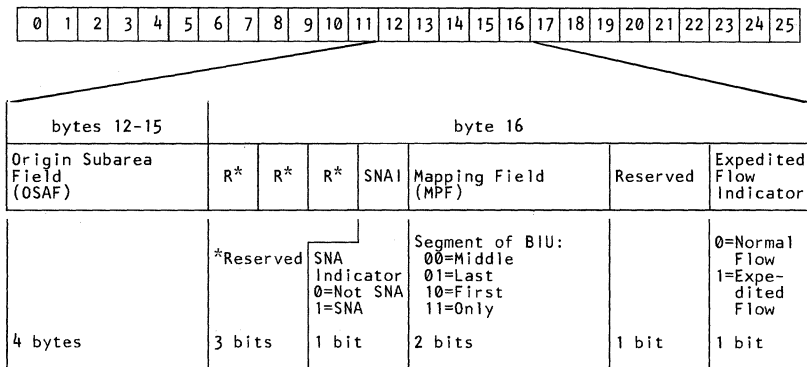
| 0 | 1 | 2 | 3 | 4 | 5 | 6 | 7 | 8 | 9 | 10 | 11 | 12 | 13 | 14 | 15 | 16 | 17 | 18 | 19 | 20 | 21 | 22 | 23 | 24 | 25 |
|---|---|---|---|---|---|---|---|---|---|---|---|---|---|---|---|---|---|---|---|---|---|---|---|---|---|

| bytes 12-15 | byte 16 | | | | | | |
|---|---|---|---|---|---|---|---|
| Origin Subarea Field (OSAF) | R* | R* | R* | SNAI | Mapping Field (MPF) | Reserved | Expedited Flow Indicator |
| | *Reserved | | | SNA Indicator 0=Not SNA 1=SNA | Segment of BIU: 00=Middle 01=Last 10=First 11=Only | | 0=Normal Flow 1=Expedited Flow |
| 4 bytes | 3 bits | | | 1 bit | 2 bits | 1 bit | 1 bit |